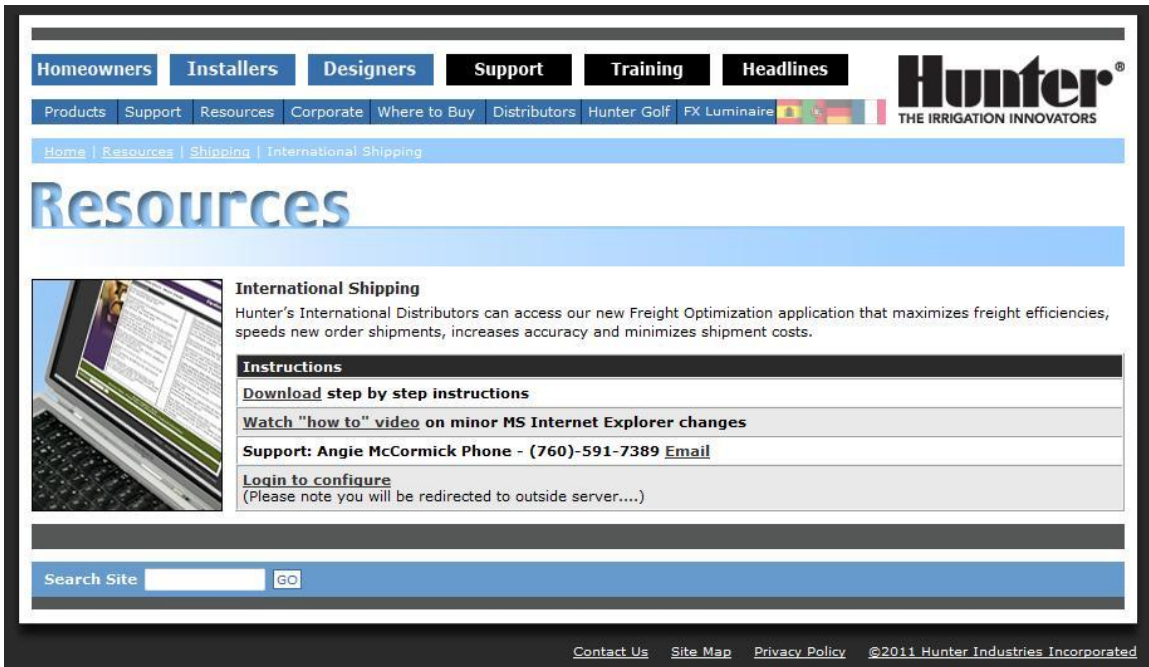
Homeowners Installers Designers Support Training Headlines

Products Support Resources Corporate Where to Buy Distributors Hunter Golf FX Luminaire

Hunter®
THE IRRIGATION INNOVATORS

Home | Resources | Shipping | International Shipping

Resources

International Shipping
Hunter's International Distributors can access our new Freight Optimization application that maximizes freight efficiencies, speeds new order shipments, increases accuracy and minimizes shipment costs.

| Instructions |
|---|
| Download step by step instructions |
| Watch "how to" video on minor MS Internet Explorer changes |
| Support: Angie McCormick Phone - (760)-591-7389 Email |
| Login to configure (Please note you will be redirected to outside server....) |

Search Site GO

Contact Us Site Map Privacy Policy ©2011 Hunter Industries Incorporated